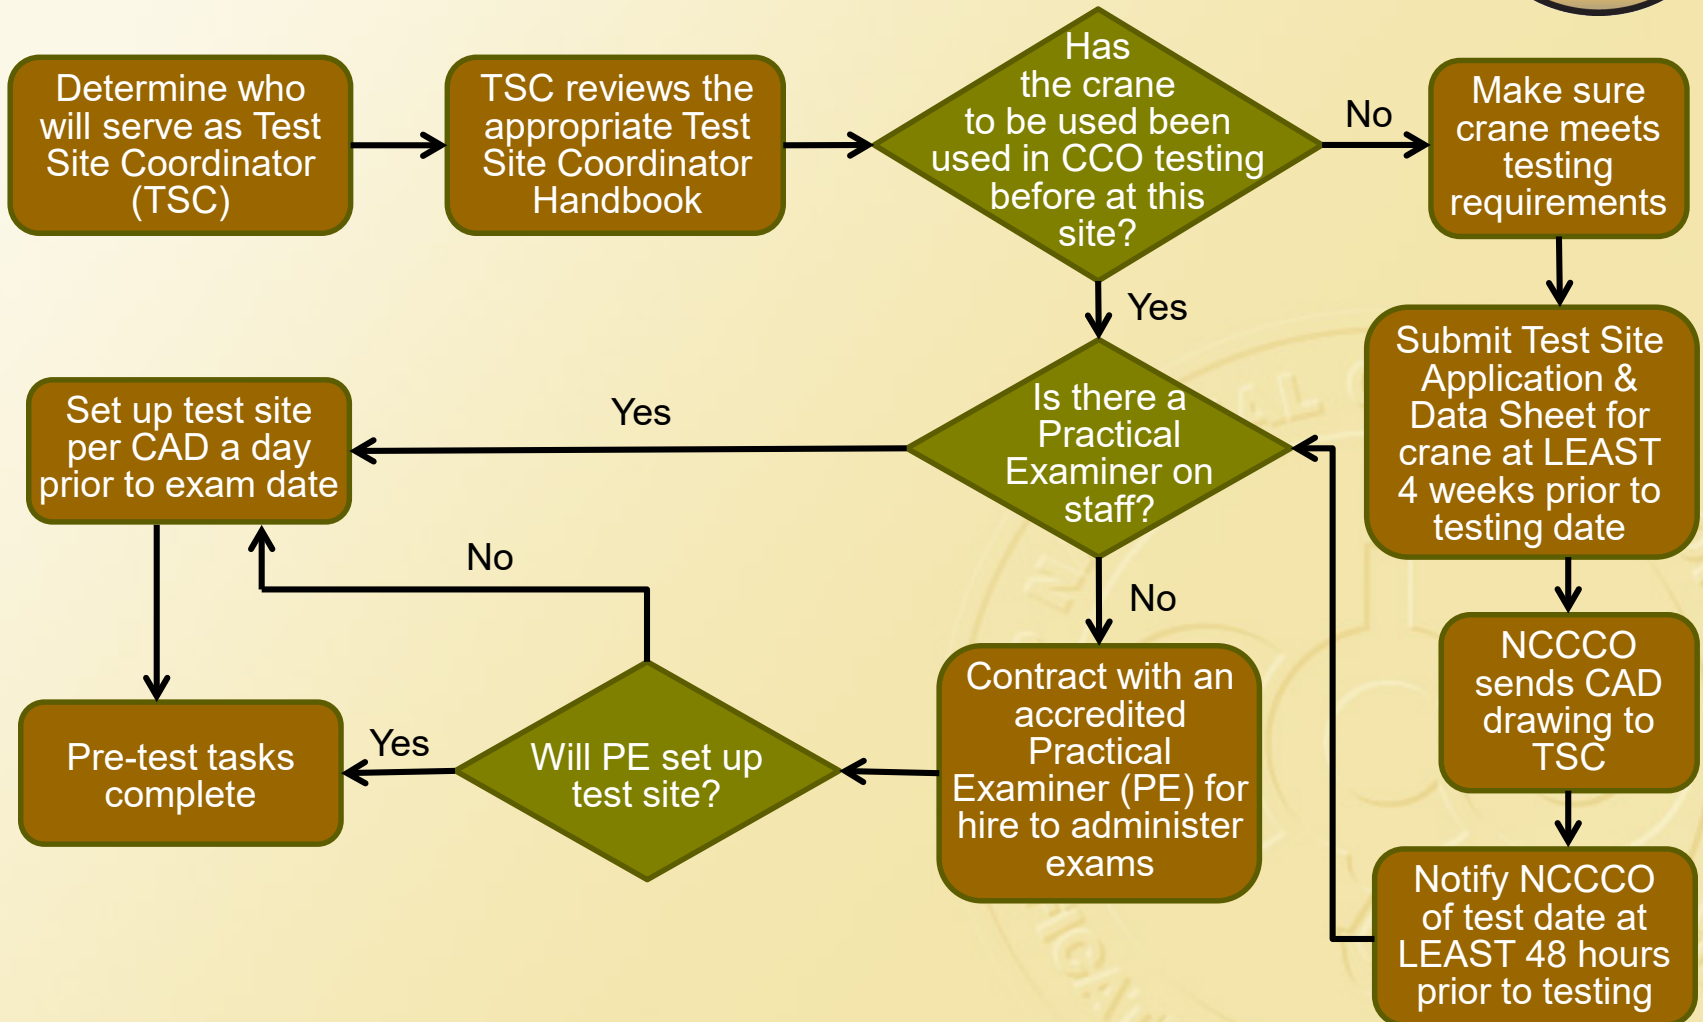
Determine who will serve as Test Site Coordinator (TSC)

TSC reviews the appropriate Test Site Coordinator Handbook

Has the crane to be used been used in CCO testing before at this site?

No

Make sure crane meets testing requirements

Yes

Submit Test Site Application & Data Sheet for crane at LEAST 4 weeks prior to testing date

Set up test site per CAD a day prior to exam date

Yes

Is there a Practical Examiner on staff?

No

No

NCCCO sends CAD drawing to TSC

Contract with an accredited Practical Examiner (PE) for hire to administer exams

Yes

Pre-test tasks complete

Will PE set up test site?

Notify NCCCO of test date at LEAST 48 hours prior to testing